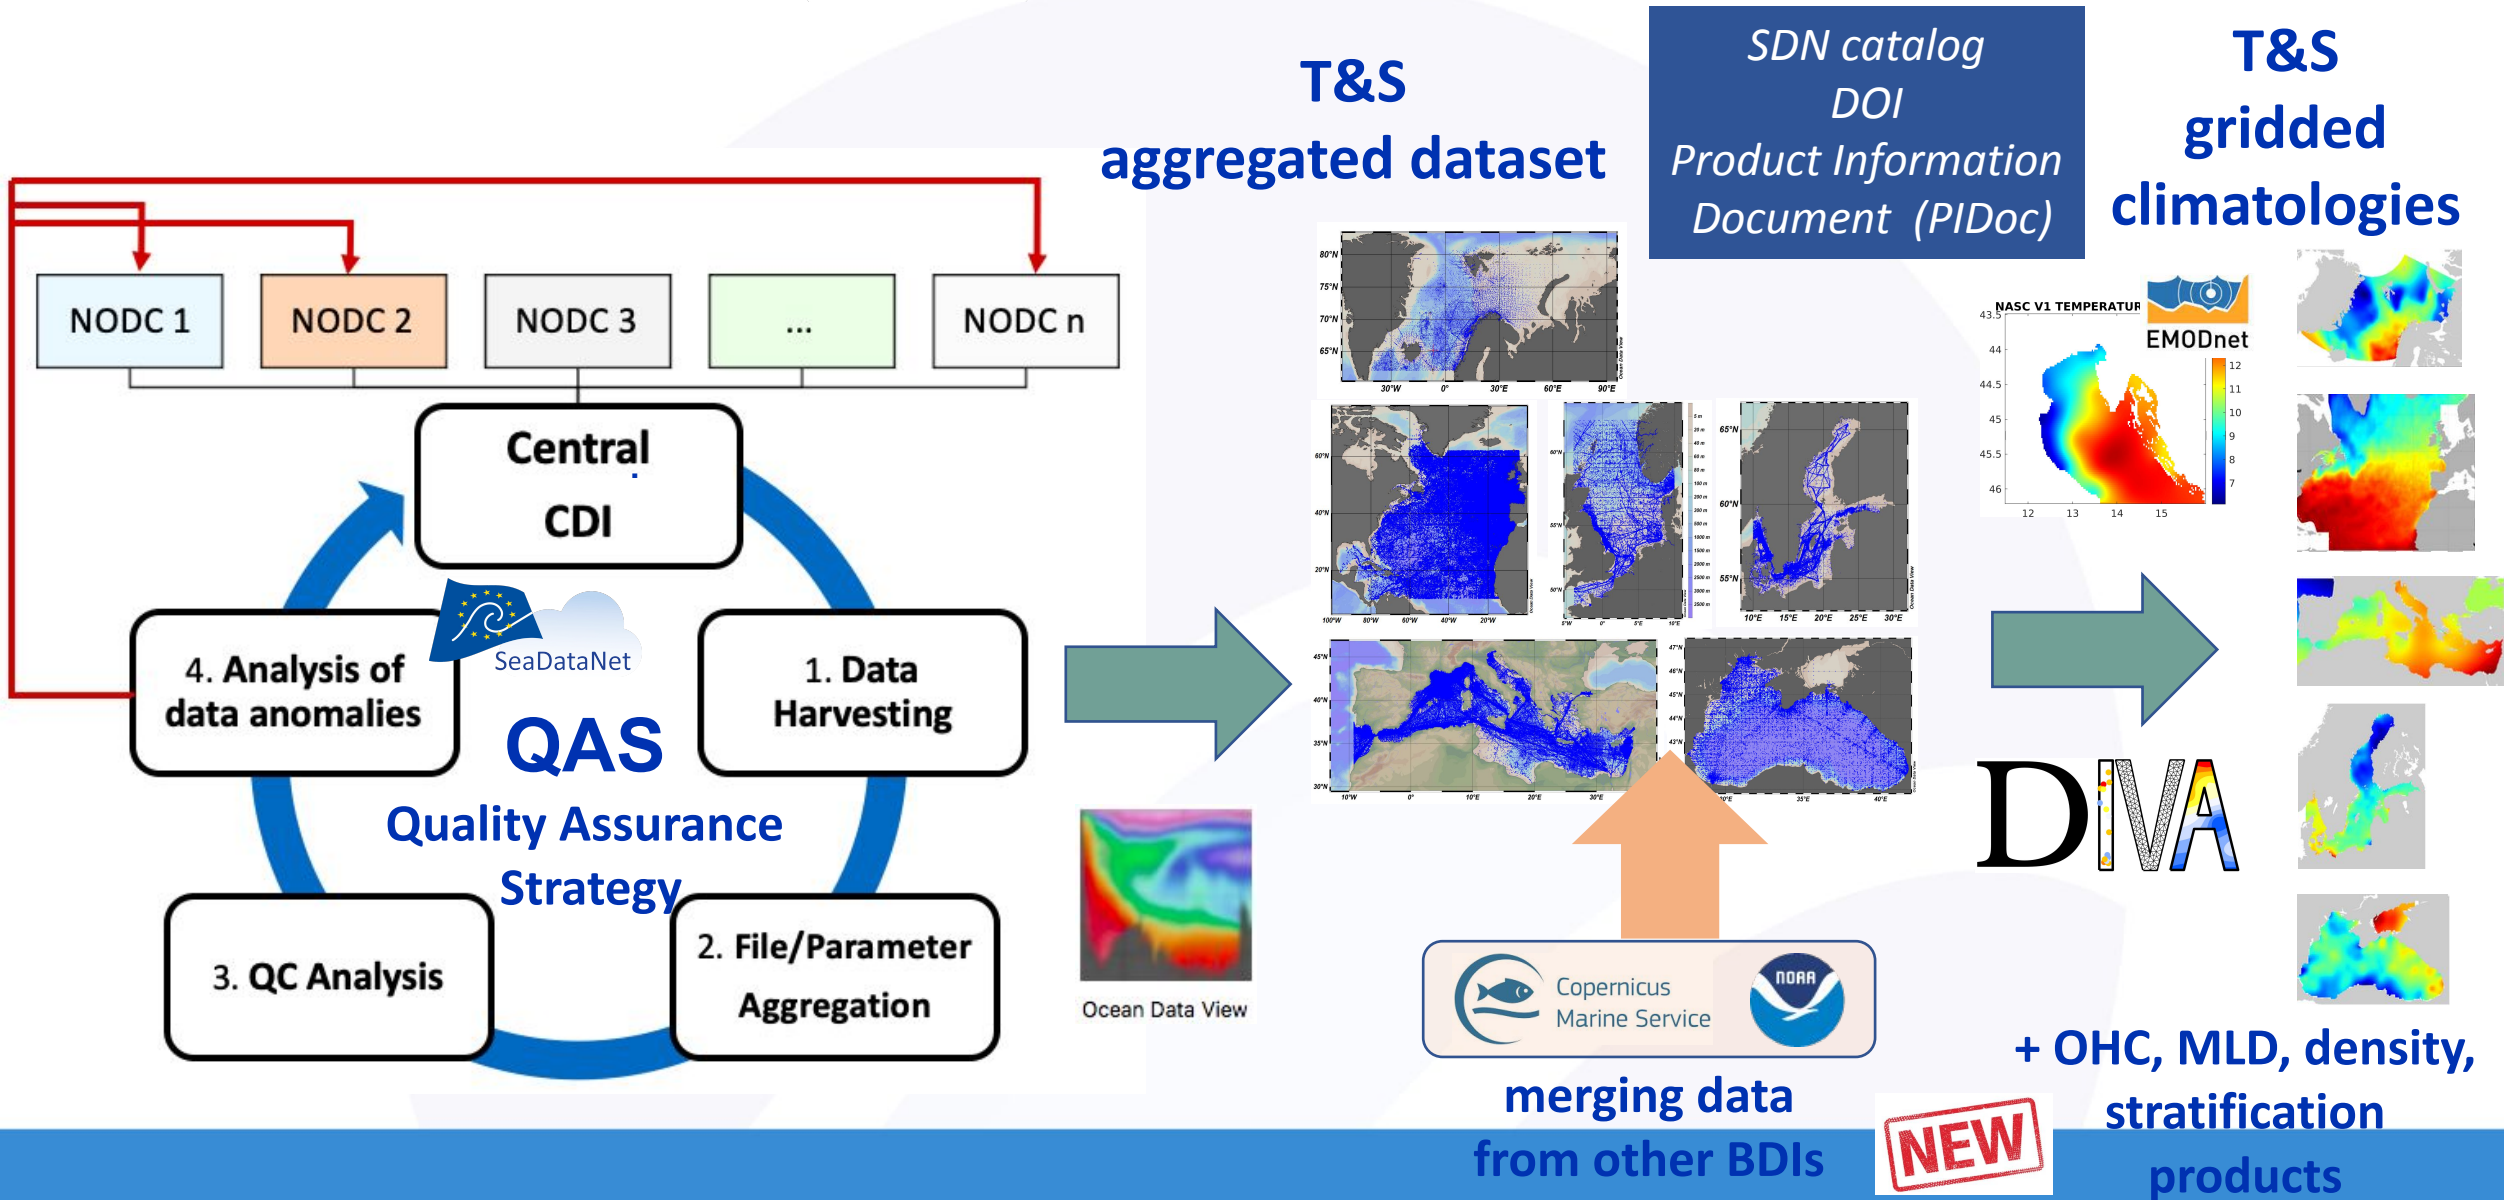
NODC 1

NODC 2

NODC 3

...

NODC n

Central CDI

4. Analysis of data anomalies

SeaDataNet

QAS

Quality Assurance Strategy

1. Data Harvesting

3. QC Analysis

2. File/Parameter Aggregation

Ocean Data View

T&S aggregated dataset

SDN catalog
DOI
Product Information Document (PIDoc)

T&S gridded climatologies

NASC V1 TEMPERATUR

EMODnet

DIVA

Copernicus Marine Service

NOAA

merging data from other BDIs

NEW

+ OHC, MLD, density, stratification products